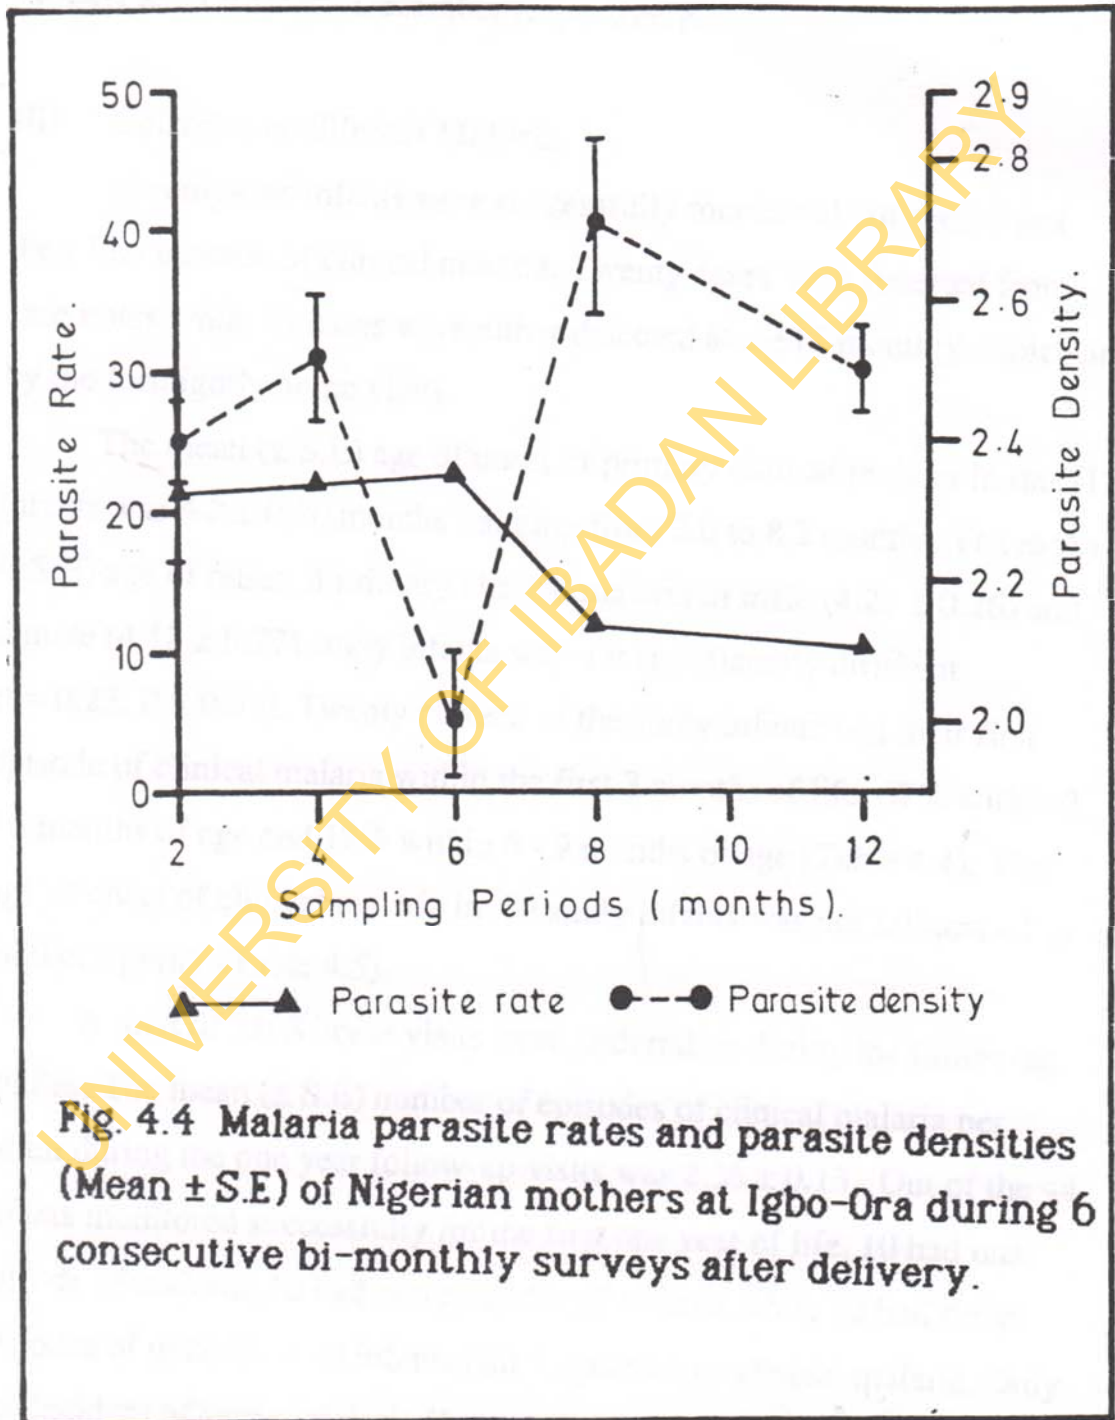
50
40
30
20
10
0
Parasite Rate.

2.9
2.8
2.6
2.4
2.2
2.0
Parasite Density.

2
4
6
8
10
12
Sampling Periods (months).

Parasite rate
Parasite density

UNIVERSITY OF IBADAN LIBRARY

Fig. 4.4 Malaria parasite rates and parasite densities (Mean ± S.E) of Nigerian mothers at Igbo-Ora during 6 consecutive bi-monthly surveys after delivery.